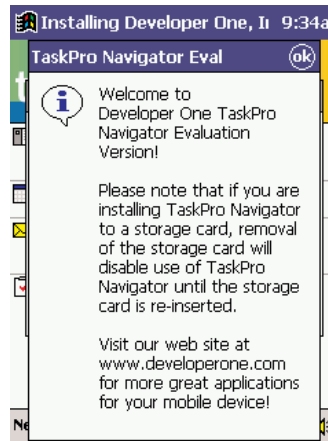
Installing Developer One, I 9:34a

TaskPro Navigator Eval

ok

Welcome to Developer One TaskPro Navigator Evaluation Version!

Please note that if you are installing TaskPro Navigator to a storage card, removal of the storage card will disable use of TaskPro Navigator until the storage card is re-inserted.

Visit our web site at www.developerone.com for more great applications for your mobile device!